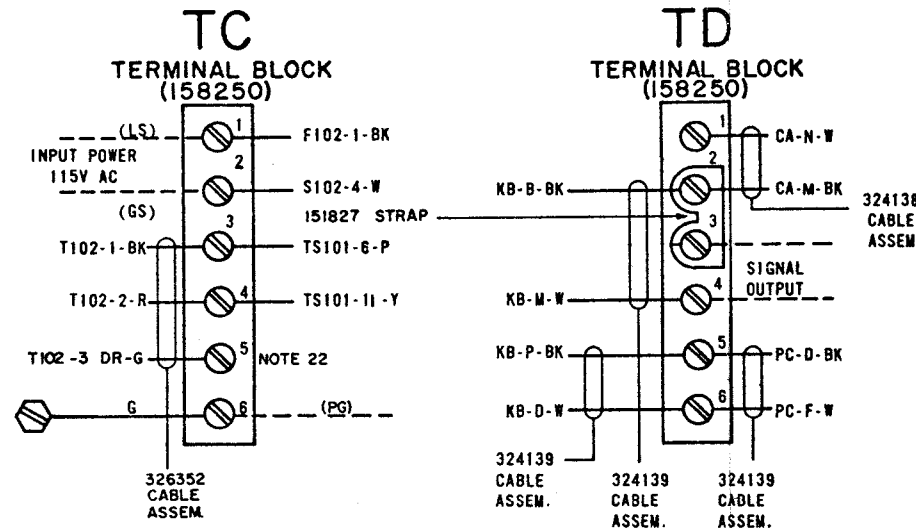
TC
TERMINAL BLOCK
(158250)

(LS)
INPUT POWER
115V AC
(GS)
1 F102-1-BK
2 S102-4-W
3 TS101-6-P
T102-1-BK
T102-2-R
4 TS101-11-Y
T102-3 DR-G
5 NOTE 22
G
6 (PG)
326352
CABLE
ASSEM.

TD
TERMINAL BLOCK
(158250)

1 CA-N-W
2 CA-M-BK
KB-B-BK
151827 STRAP
3
324138
CABLE
ASSEM
SIGNAL
OUTPUT
KB-M-W
4
KB-P-BK
5 PC-D-BK
KB-D-W
6 PC-F-W
324139
CABLE
ASSEM.
324139
CABLE
ASSEM.
324139
CABLE
ASSEM.